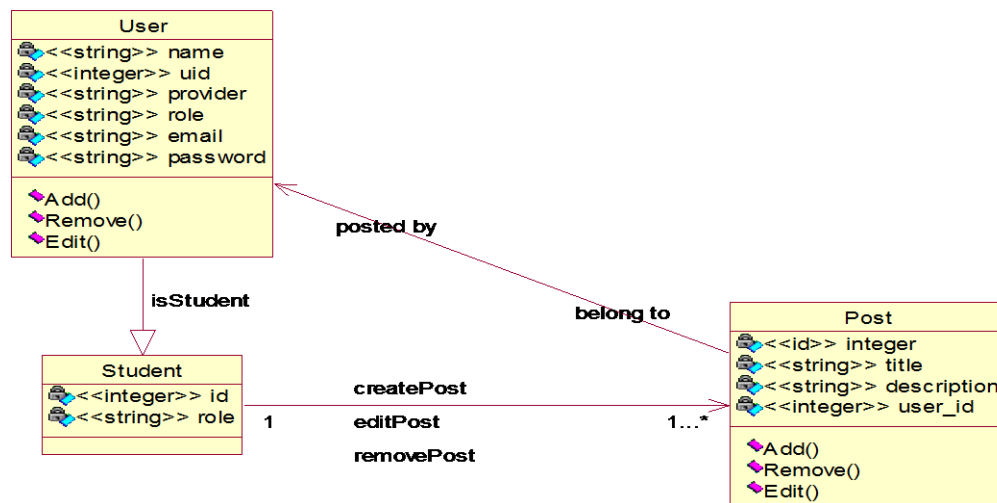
User
<<string>> name
<<integer>> uid
<<string>> provider
<<string>> role
<<string>> email
<<string>> password

Add()
Remove()
Edit()

posted_by

isStudent

belong to

Student
<<integer>> id
<<string>> role

createPost
editPost
removePost

1

1...*

Post
<<id>> integer
<<string>> title
<<string>> description
<<integer>> user_id

Add()
Remove()
Edit()